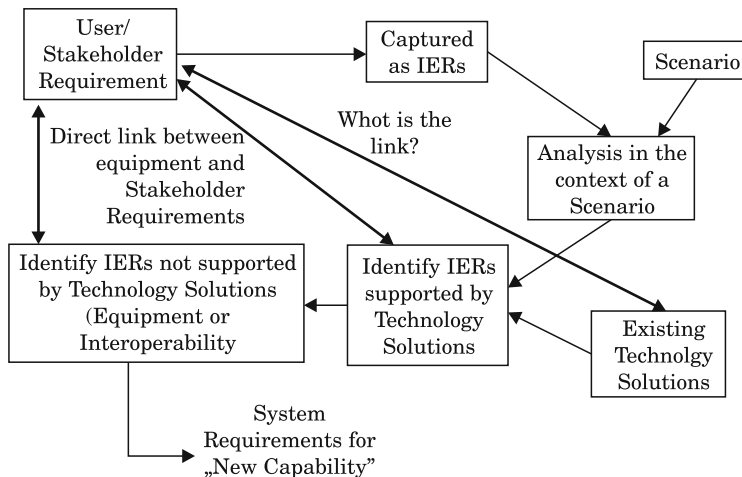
User/ Stakeholder Requirement

Captured as IERs

Scenario

Whot is the link?

Direct link between equipment and Stakeholder Requirements

Analysis in the context of a Scenario

Identify IERs not supported by Technology Solutions (Equipment or Interoperability

Identify IERs supported by Technology Solutions

Existing Technolgy Solutions

System Requirements for „New Capability"